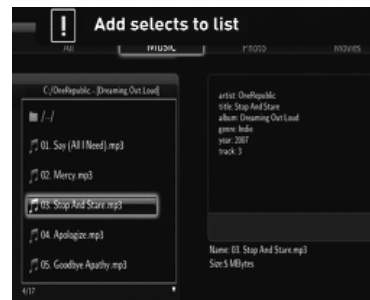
!
Add selects to list

All
Music
Photo
Movies

C:/OneRepublic - [Dreaming Out Loud]

/../

01. Say (All I Need).mp3

02. Mercy.mp3

03. Stop And Stare.mp3

04. Apologize.mp3

05. Goodbye Apathy.mp3

4/17

artist: OneRepublic
title: Stop And Stare
album: Dreaming Out Loud
genre: Indie
year: 2007
track: 3

Name: 03. Stop And Stare.mp3
Size:5 MBytes